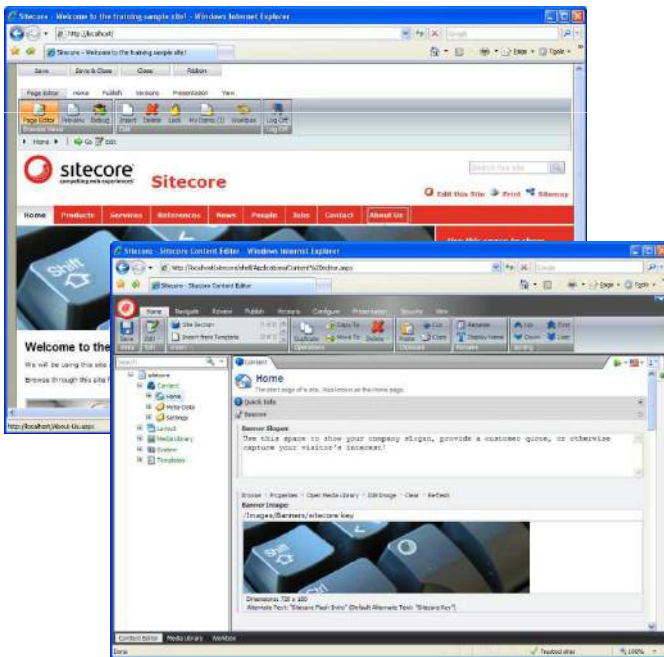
Sitecore - Welcome to the training sample site! - Windows Internet Explorer

http://localhost/

Sitecore - Welcome to the training sample site!

Save | Save & Close | Close | Ribbon

Page Editor | Home | Publish | Versions | Presentation | View

Page Editor | Versions | Debug | Insert | Delete | Lock | My Items (1) | Workbox | Log Off

Browse Mode | Edit | Log Off

Home | Go | Edit

sitecore compelling web experiences

Sitecore

Search the site

Edit this Site | Print | Sitemap

Home | Products | Services | References | News | People | Jobs | Contact | About Us

Welcome to the

We will be using this site

Browse through this site

http://localhost/About-Us.aspx

Sitecore - Sitecore Content Editor - Windows Internet Explorer

http://localhost/sitecore/shell/Applications/Content%20Editor.aspx

Sitecore - Sitecore Content Editor

Home | Navigate | Review | Publish | Versions | Configure | Presentation | Security | View

Save | Edit | Site Section | Insert from Template | Duplicate | Copy To | Move To | Delete | Paste | Cut | Copy | Rename | Display Name | Up | Down | First | Last

Write | Edit | Insert | Operations | Clipboard | Rename | Sorting

Search

sitecore
Content
Home
Meta-Data
Settings
Layout
Media Library
System
Templates

Content

Home

The start page of a site. Also known as the home page.

Quick Info

Banner

Banner Slogan:

Use this space to show your company slogan, provide a customer quote, or otherwise capture your visitor's interest!

Browse · Properties · Open Media Library · Edit Image · Clear · Refresh

Banner Image:

/Images/Banners/sitecore key

Dimensions: 720 x 180

Alternate Text: "Sitecore Flash Intro" (Default Alternate Text: "Sitecore Key")

Content Editor | Media Library | Workbox

Done | Trusted sites | 100%